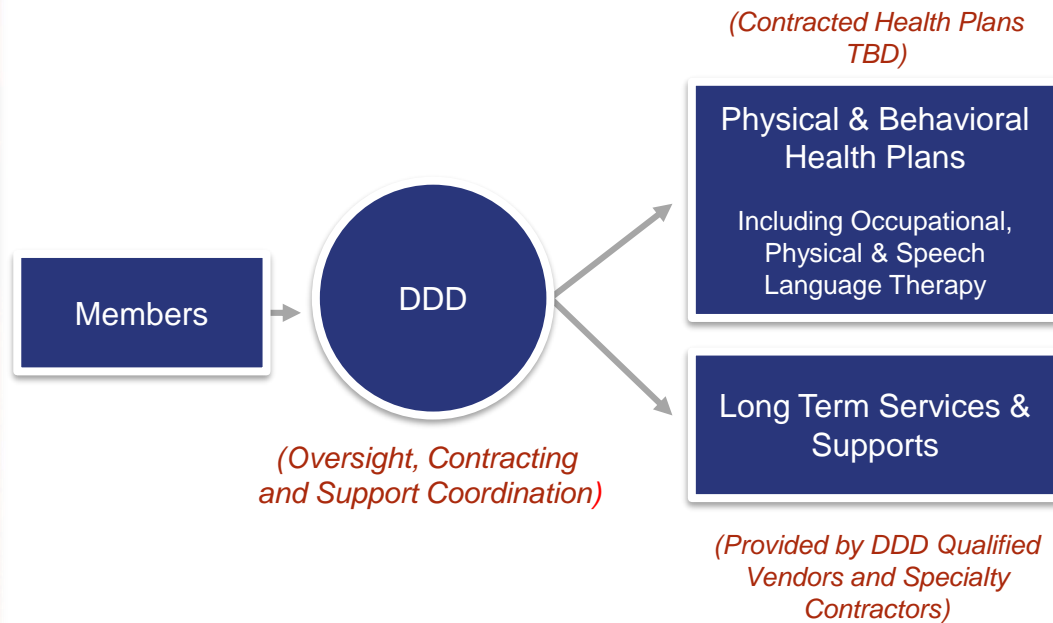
(Contracted Health Plans TBD)

Physical & Behavioral Health Plans

Including Occupational, Physical & Speech Language Therapy

Members

DDD

Long Term Services & Supports

(Oversight, Contracting and Support Coordination)

(Provided by DDD Qualified Vendors and Specialty Contractors)